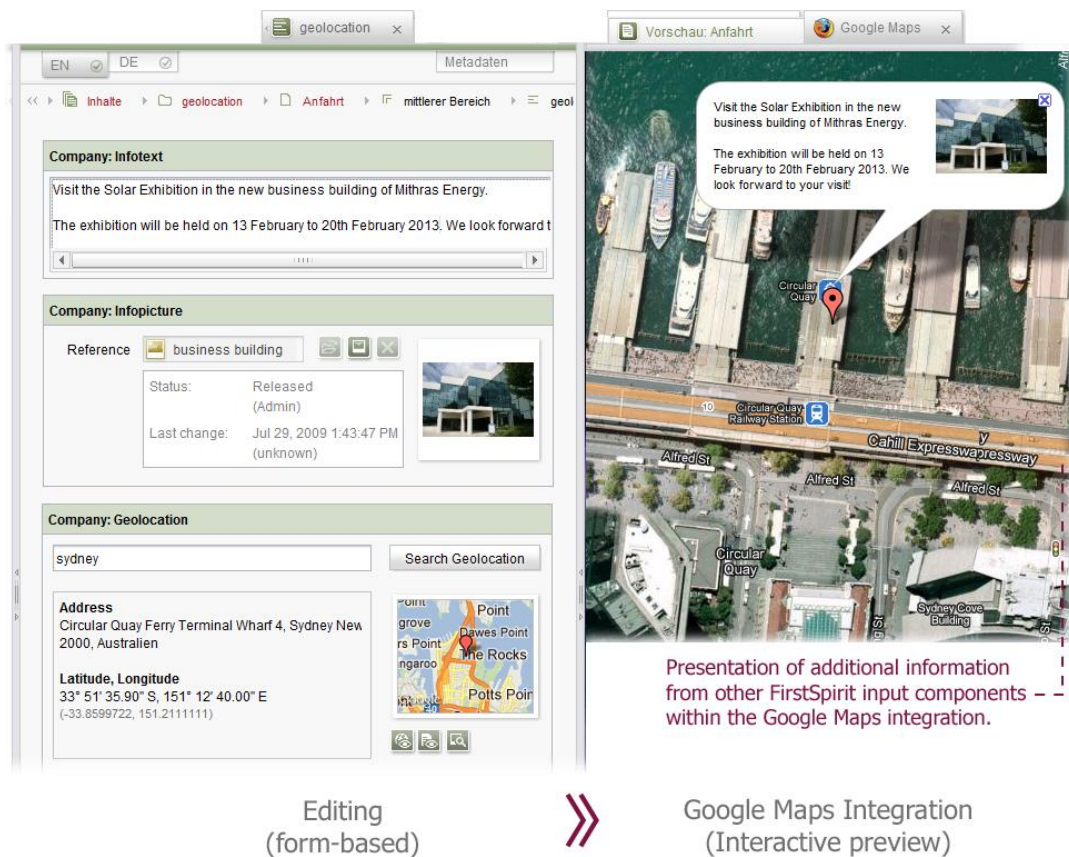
geolocation ×

Vorschau: Anfahrt

Google Maps ×

EN DE Metadaten

Inhalte geolocation Anfahrt mittlerer Bereich geol

Company: Infotext

Visit the Solar Exhibition in the new business building of Mithras Energy.

The exhibition will be held on 13 February to 20th February 2013. We look forward t

Company: Infopicture

Reference business building

Status: Released (Admin)

Last change: Jul 29, 2009 1:43:47 PM (unknown)

Company: Geolocation

sydney

Search Geolocation

Address
Circular Quay Ferry Terminal Wharf 4, Sydney New 2000, Australien

Latitude, Longitude
33° 51' 35.90" S, 151° 12' 40.00" E
(-33.8599722, 151.2111111)

Point grove Dawes Point rs Point The Rocks ngaroo Potts Poin

Visit the Solar Exhibition in the new business building of Mithras Energy.

The exhibition will be held on 13 February to 20th February 2013. We look forward to your visit!

Circular Quay

Circular Quay Railway Station

Cahill Expressway

Alfred St

Alfred St

Alfred St

Circular Quay

Sydney Cove Building

Presentation of additional information from other FirstSpirit input components within the Google Maps integration.

Editing (form-based)

Google Maps Integration (Interactive preview)